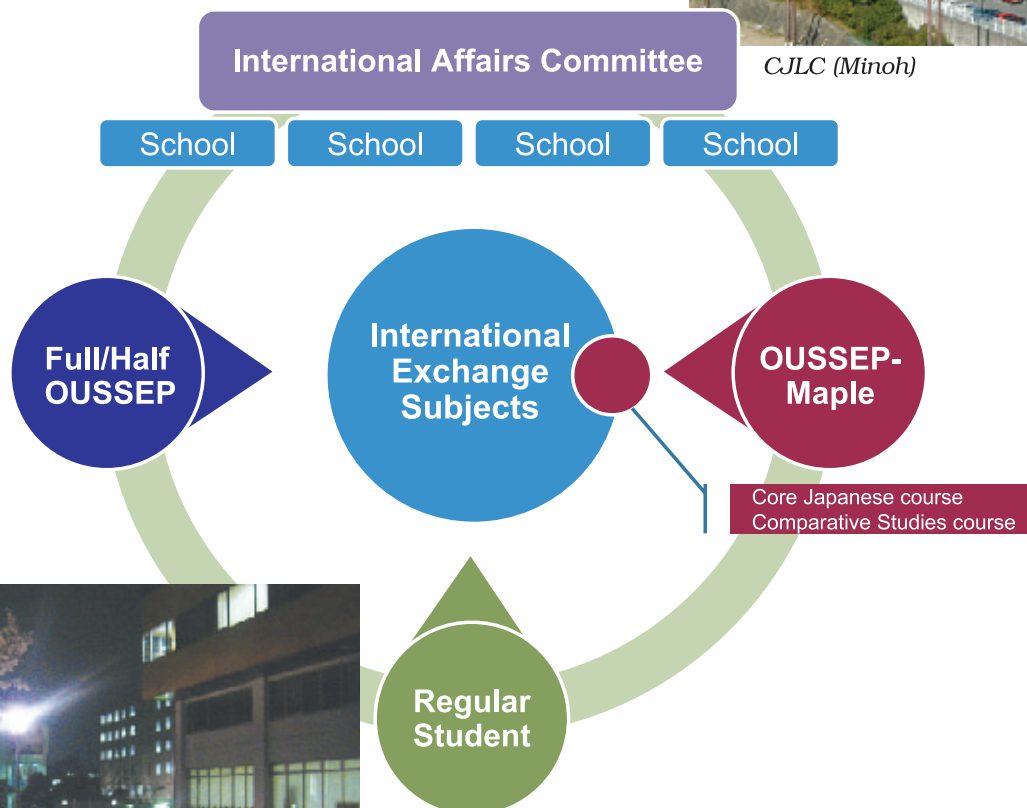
International Affairs Committee

CJLC (Minoh)

School School School School

Full/Half OUSSEP

International Exchange Subjects

OUSSEP-Maple

Core Japanese course
Comparative Studies course

Regular Student